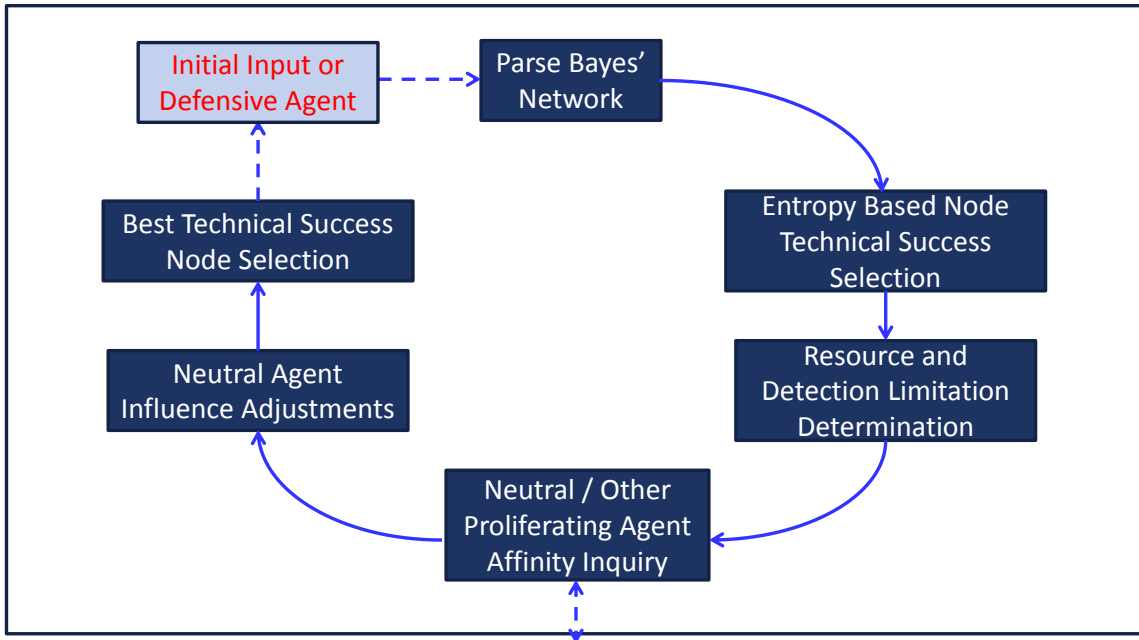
Initial Input or Defensive Agent

Parse Bayes' Network

Entropy Based Node Technical Success Selection

Resource and Detection Limitation Determination

Neutral / Other Proliferating Agent Affinity Inquiry

Neutral Agent Influence Adjustments

Best Technical Success Node Selection